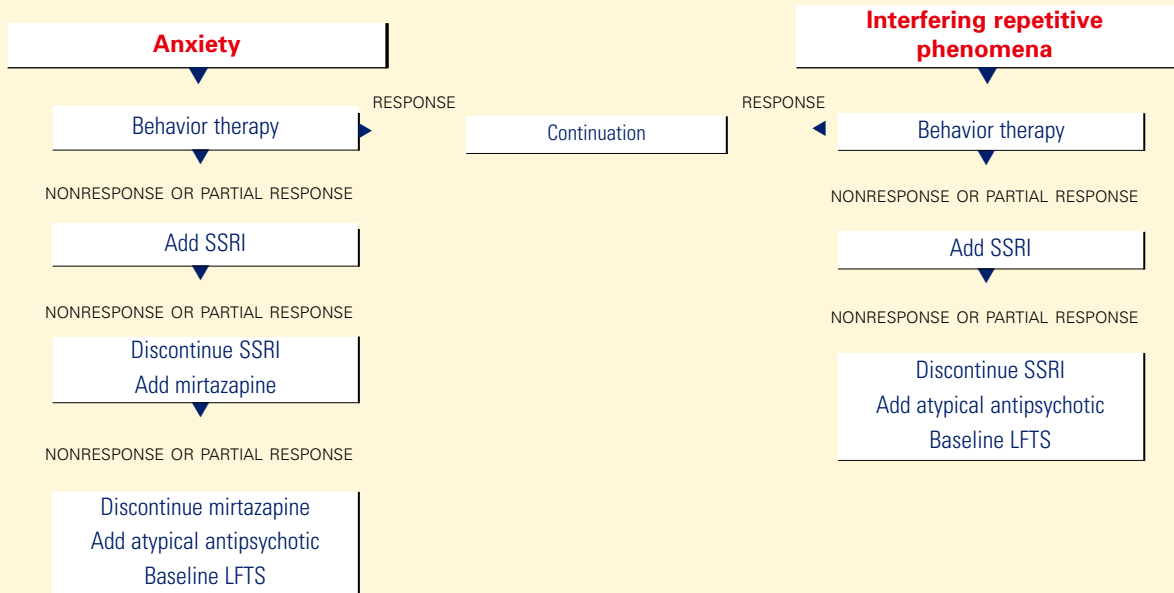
Anxiety

Behavior therapy

RESPONSE

Continuation

RESPONSE

NONRESPONSE OR PARTIAL RESPONSE

Add SSRI

NONRESPONSE OR PARTIAL RESPONSE

Discontinue SSRI
Add mirtazapine

NONRESPONSE OR PARTIAL RESPONSE

Discontinue mirtazapine
Add atypical antipsychotic
Baseline LFTS

Interfering repetitive phenomena

Behavior therapy

NONRESPONSE OR PARTIAL RESPONSE

Add SSRI

NONRESPONSE OR PARTIAL RESPONSE

Discontinue SSRI
Add atypical antipsychotic
Baseline LFTS